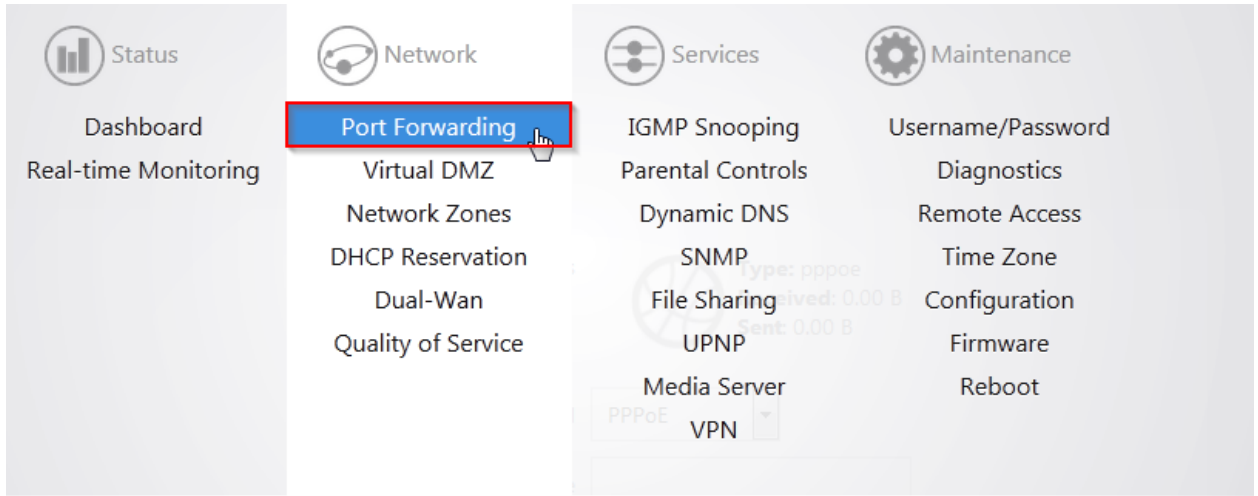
Status

Dashboard
Real-time Monitoring

Network

Port Forwarding
Virtual DMZ
Network Zones
DHCP Reservation
Dual-Wan
Quality of Service

Services

IGMP Snooping
Parental Controls
Dynamic DNS
SNMP
File Sharing
UPNP
Media Server
VPN

Maintenance

Username/Password
Diagnostics
Remote Access
Time Zone
Configuration
Firmware
Reboot

Type: pppoe
Received: 0.00 B
Sent: 0.00 B
PPPoE